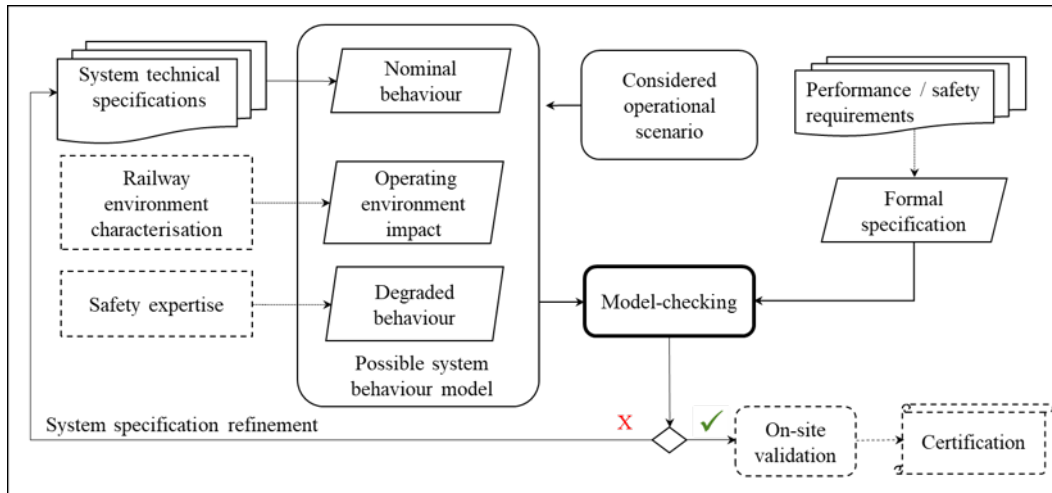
System technical specifications

Nominal behaviour

Considered operational scenario

Performance / safety requirements

Railway environment characterisation

Operating environment impact

Formal specification

Safety expertise

Degraded behaviour

Model-checking

Possible system behaviour model

System specification refinement

X

✓

On-site validation

Certification